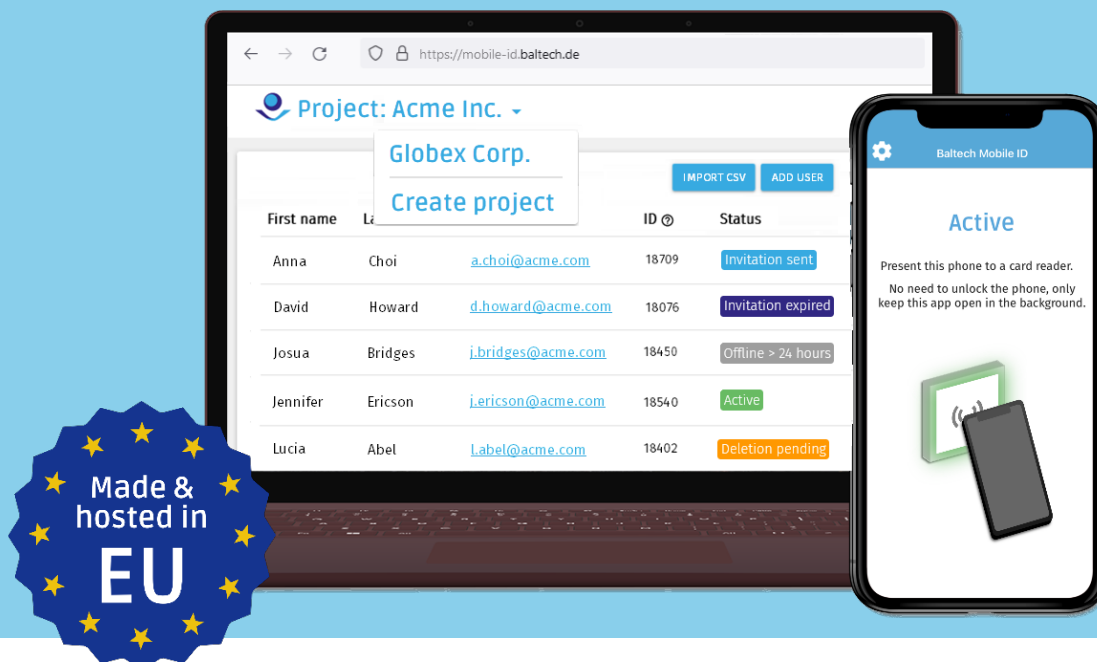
https://mobile-id.baltech.de

Project: Acme Inc.

Globex Corp.

Create project

IMPORT CSV

ADD USER

| First name | La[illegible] | | ID | Status |
|---|---|---|---|---|
| Anna | Choi | a.choi@acme.com | 18709 | Invitation sent |
| David | Howard | d.howard@acme.com | 18076 | Invitation expired |
| Josua | Bridges | j.bridges@acme.com | 18450 | Offline > 24 hours |
| Jennifer | Ericson | j.ericson@acme.com | 18540 | Active |
| Lucia | Abel | l.abel@acme.com | 18402 | Deletion pending |

Baltech Mobile ID

Active

Present this phone to a card reader.

No need to unlock the phone, only keep this app open in the background.

Made & hosted in EU